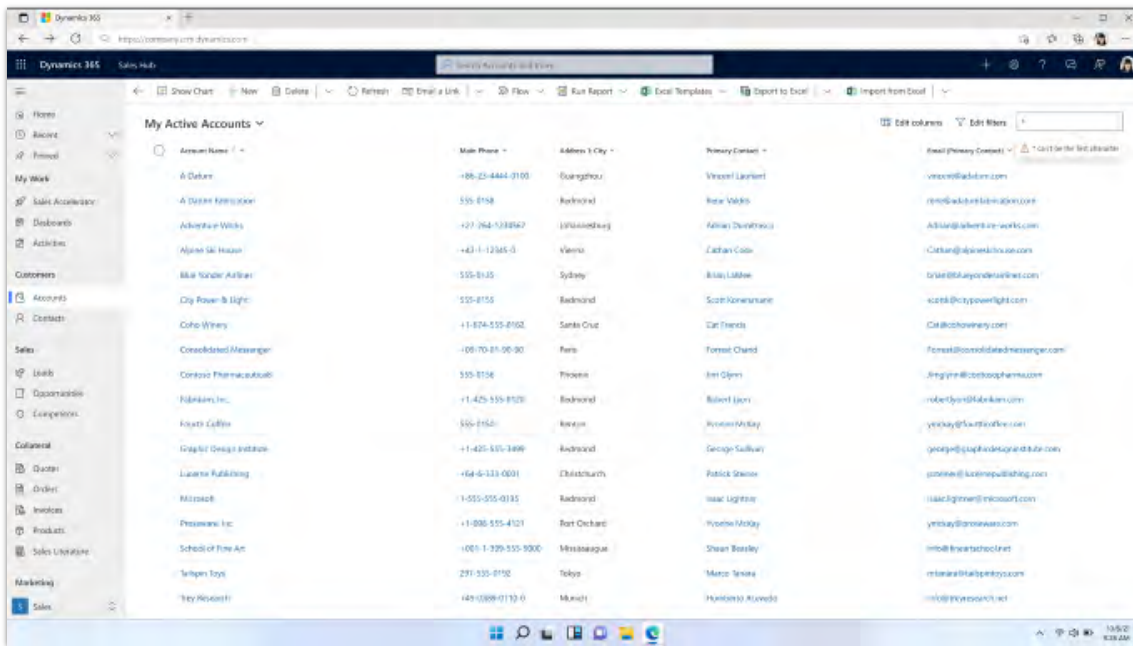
Dynamics 365

https://contoso.crm.dynamics.com

Dynamics 365 Sales Hub

Search Accounts and Views

Show Chart | New | Delete | Refresh | Email a Link | Flow | Run Report | Excel Templates | Export to Excel | Import from Excel

Home
Recent
Pinned

My Work
Sales Accelerator
Dashboards
Activities

Customers
Accounts
Contacts

Sales
Leads
Opportunities
Competitors

Collateral
Quotes
Orders
Invoices
Products
Sales Literature

Marketing

Sales

My Active Accounts

Edit columns | Edit filters

* can't be the first character

| Account Name | Main Phone | Address 1: City | Primary Contact | Email (Primary Contact) |
|---|---|---|---|---|
| A Datum | +86-23-4444-0100 | Guangzhou | Vincent Lauriant | vincent@adatum.com |
| A Datum Fabrication | 555-0158 | Redmond | Rene Valdes | rene@adatumfabrication.com |
| Adventure Works | +27-264-1238567 | Johannesburg | Adrian Dumitrascu | Adrian@adventure-works.com |
| Alpine Ski House | +43-1-12345-0 | Vienna | Cathan Cook | Cathan@alpineskihouse.com |
| Blue Yonder Airlines | 555-0135 | Sydney | Brian Liddow | brian@blueyonderairlines.com |
| City Power & Light | 555-0155 | Redmond | Scott Konersmann | scottk@citypowerlight.com |
| Coho Winery | +1-874-555-0162 | Santa Cruz | Cat Francis | Cat@cohowinery.com |
| Consolidated Messenger | +09-70-01-00-00 | Paris | Forrest Chand | Forrest@consolidatedmessenger.com |
| Contoso Pharmaceuticals | 555-0156 | Phoenix | Jim Glynn | Jimglynn@contosopharma.com |
| Fabrikam, Inc. | +1-425-555-0120 | Redmond | Robert Lyon | robertlyon@fabrikam.com |
| Fourth Coffee | 555-0150 | Renton | Yvonne McKay | yvonkay@fourthcoffee.com |
| Graphic Design Institute | +1-425-555-3499 | Redmond | George Sullivan | george@graphicdesigninstitute.com |
| Lucerne Publishing | +64-6-133-0001 | Christchurch | Patrick Steiner | psteiner@lucernepublishing.com |
| Microsoft | 1-555-555-0135 | Redmond | Isaac Lightner | isaaclightner@microsoft.com |
| Proseware, Inc. | +1-886-555-4121 | Port Orchard | Yvonne McKay | yvmckay@proseware.com |
| School of Fine Art | +001-1-309-555-9000 | Mississauga | Shaun Beasley | info@fineartschool.net |
| Tailspin Toys | 291-555-0150 | Tokyo | Marco Tanara | mtanara@tailspintoys.com |
| Trey Research | +49-0089-0110-0 | Munich | Humberto Acevedo | info@treyresearch.net |

10/5/2
9:28 AM